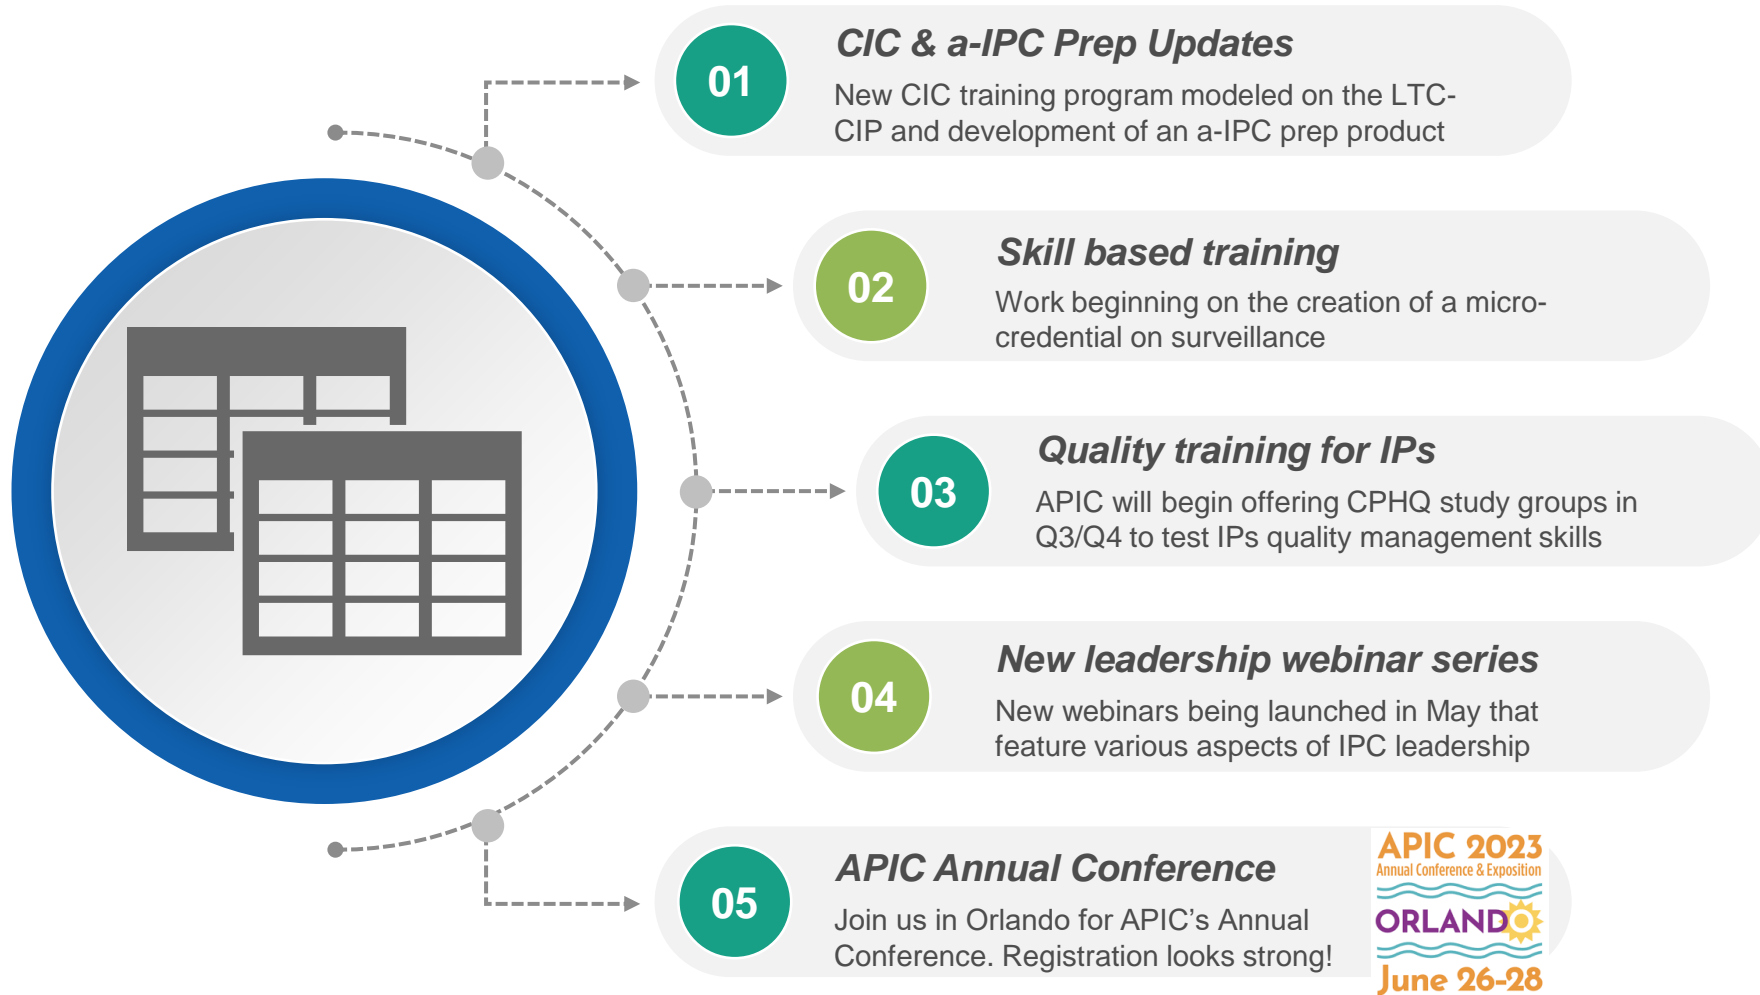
01

CIC & a-IPC Prep Updates

New CIC training program modeled on the LTC-CIP and development of an a-IPC prep product

02

Skill based training

Work beginning on the creation of a micro-credential on surveillance

03

Quality training for IPs

APIC will begin offering CPHQ study groups in Q3/Q4 to test IPs quality management skills

04

New leadership webinar series

New webinars being launched in May that feature various aspects of IPC leadership

05

APIC Annual Conference

Join us in Orlando for APIC's Annual Conference. Registration looks strong!

APIC 2023
Annual Conference & Exposition
ORLANDO
June 26-28